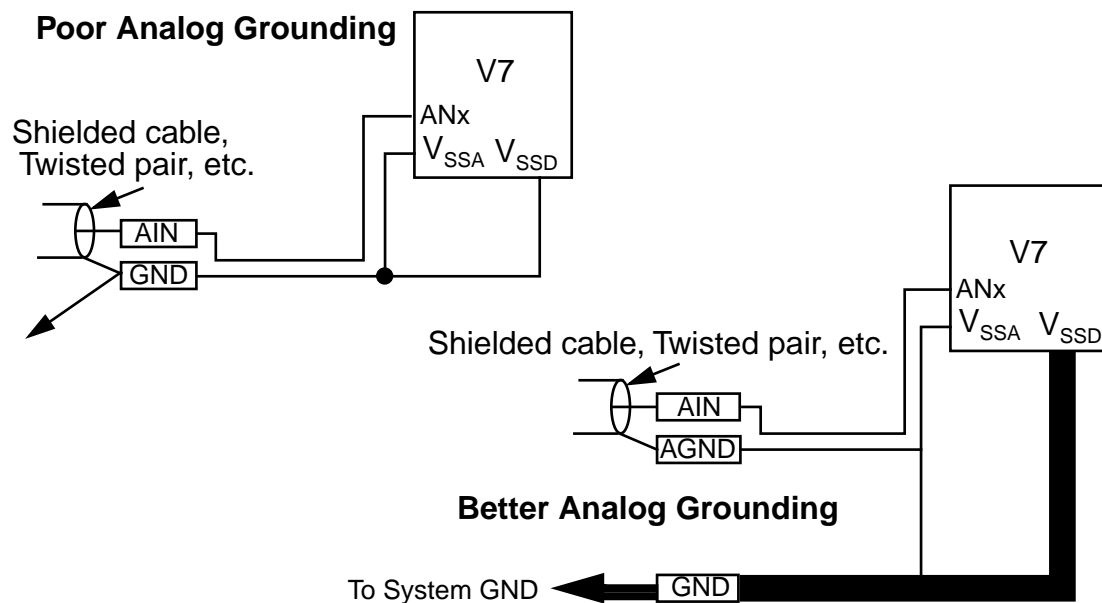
Poor Analog Grounding

V7

ANx

$V_{SSA}$ $V_{SSD}$

Shielded cable, Twisted pair, etc.

AIN

GND

V7

ANx

$V_{SSA}$ $V_{SSD}$

Shielded cable, Twisted pair, etc.

AIN

AGND

Better Analog Grounding

To System GND

GND